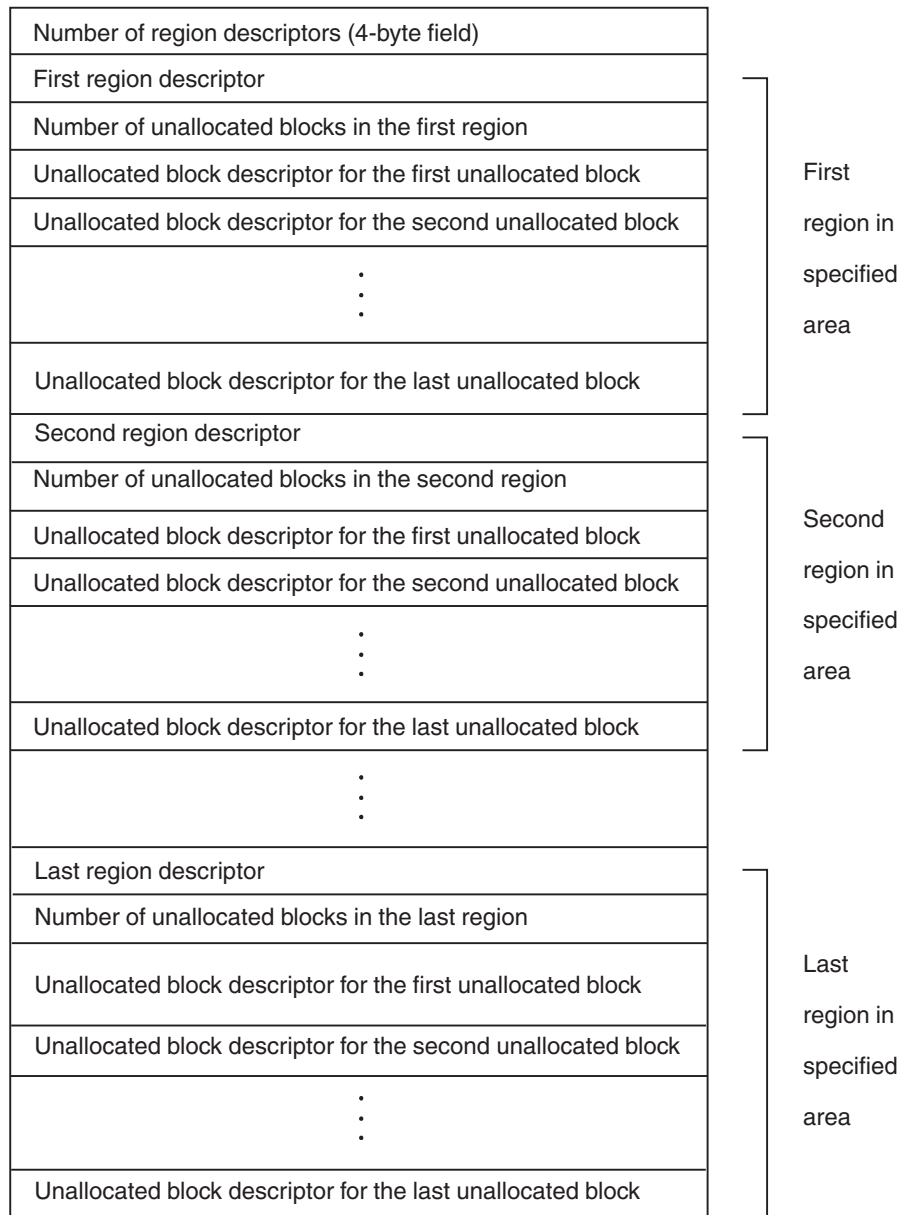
Number of region descriptors (4-byte field)

First region descriptor

Number of unallocated blocks in the first region

Unallocated block descriptor for the first unallocated block

Unallocated block descriptor for the second unallocated block

⋮

Unallocated block descriptor for the last unallocated block

First region in specified area

Second region descriptor

Number of unallocated blocks in the second region

Unallocated block descriptor for the first unallocated block

Unallocated block descriptor for the second unallocated block

⋮

Unallocated block descriptor for the last unallocated block

Second region in specified area

⋮

Last region descriptor

Number of unallocated blocks in the last region

Unallocated block descriptor for the first unallocated block

Unallocated block descriptor for the second unallocated block

⋮

Unallocated block descriptor for the last unallocated block

Last region in specified area